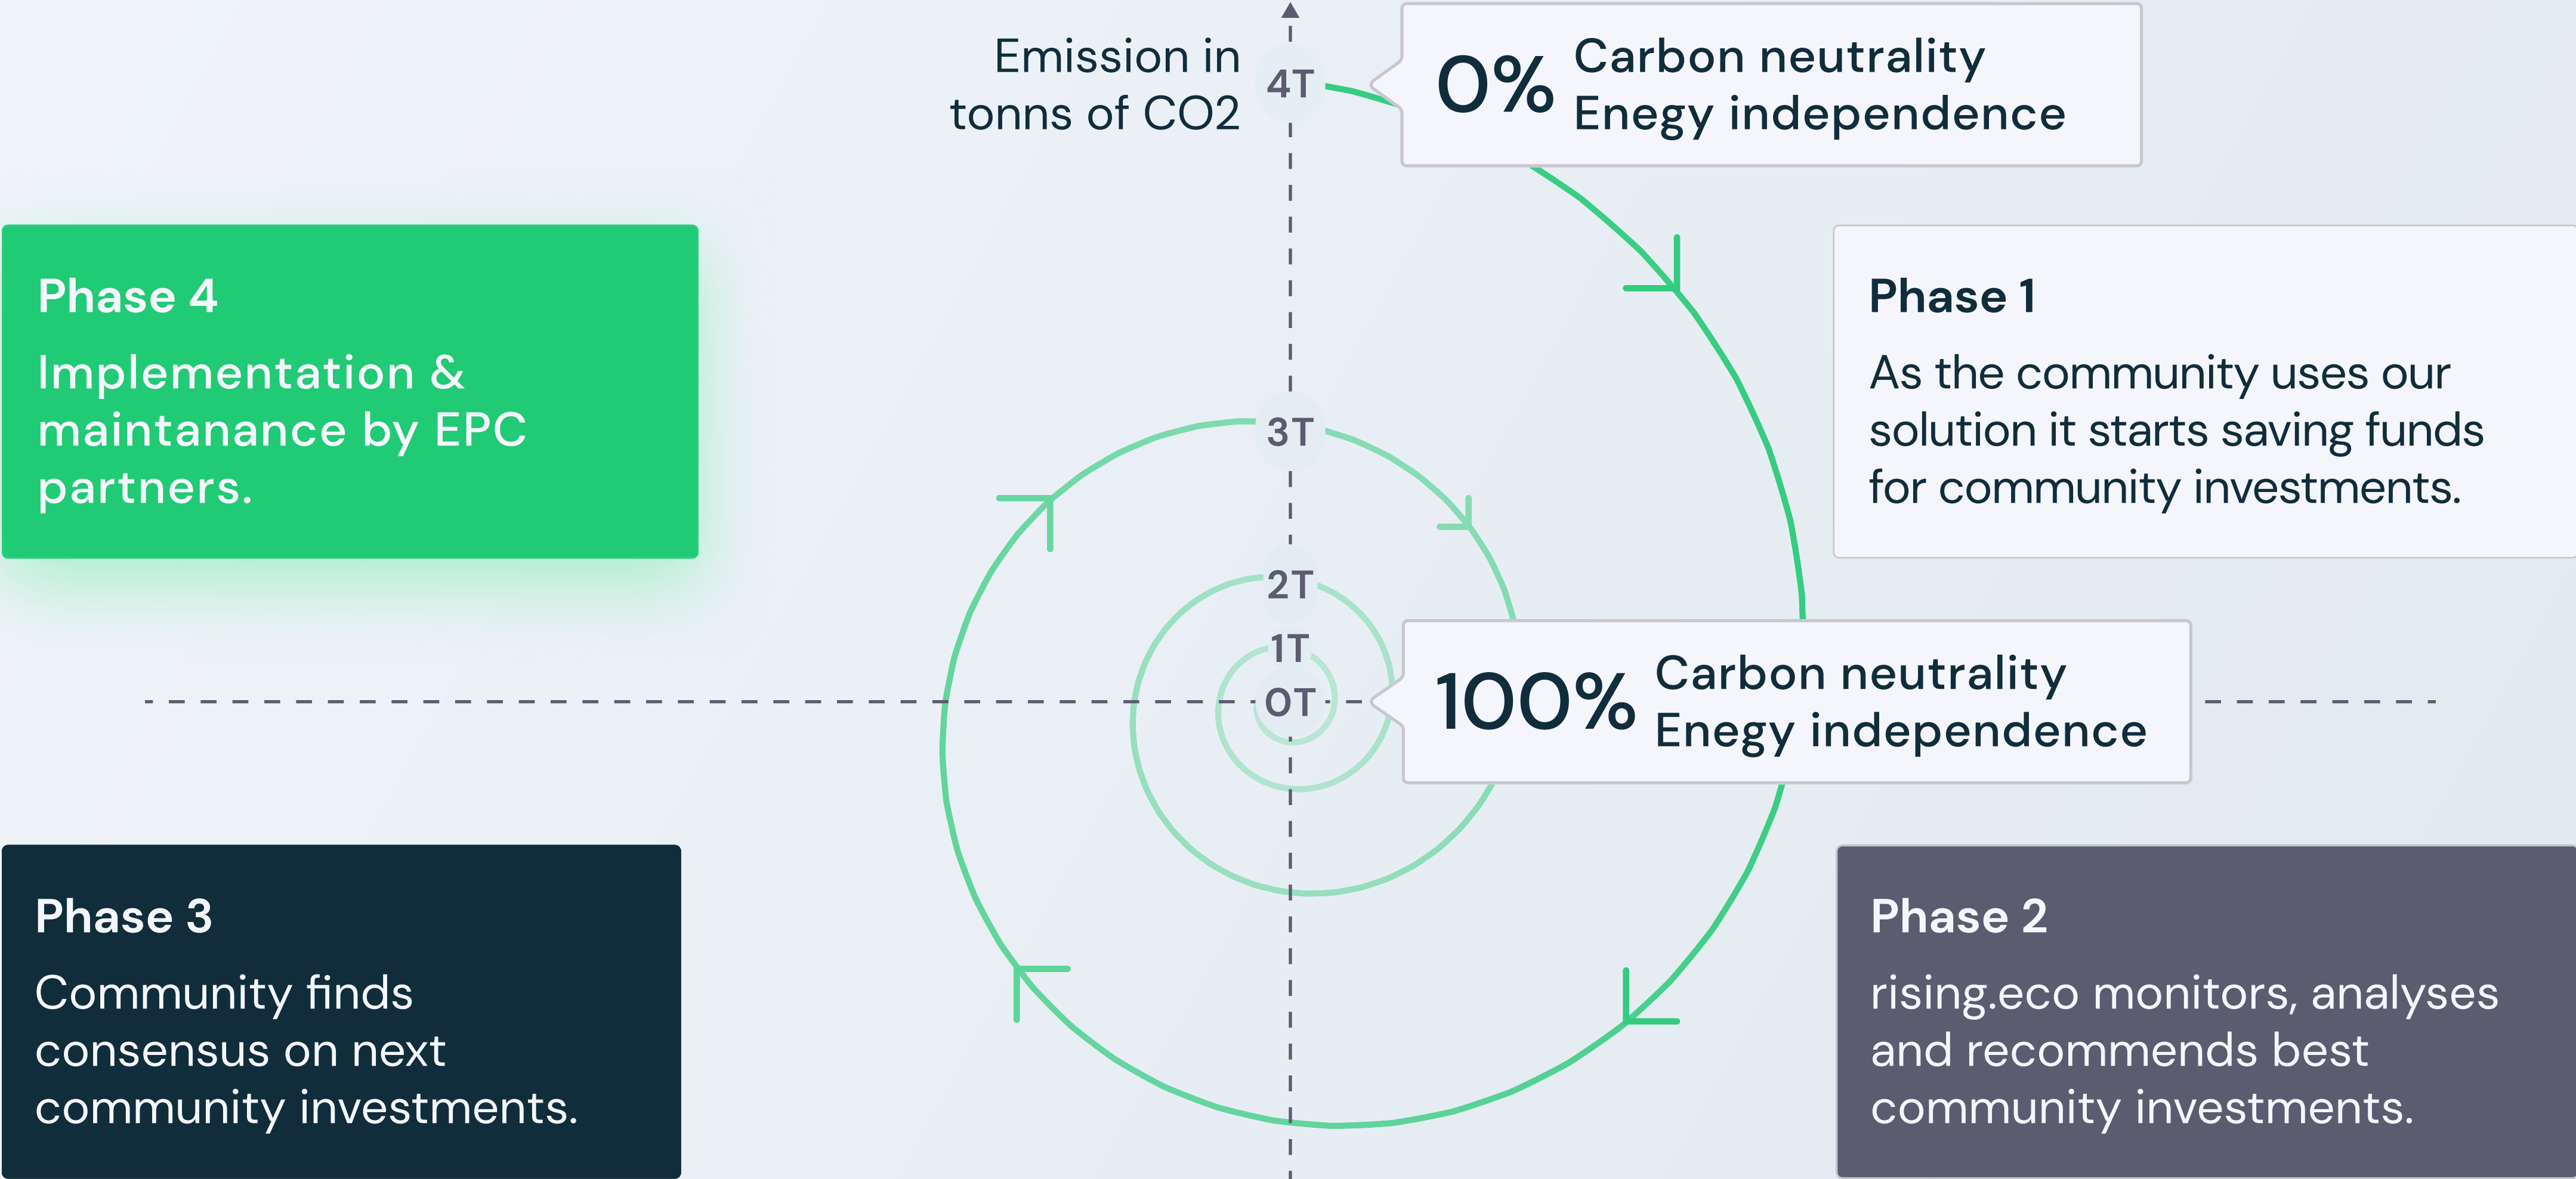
Emission in tonns of CO2

4T

0% Carbon neutrality
Enegy independence

Phase 4

Implementation & maintanance by EPC partners.

Phase 1

As the community uses our solution it starts saving funds for community investments.

3T

2T

1T

0T

100% Carbon neutrality
Enegy independence

Phase 3

Community finds consensus on next community investments.

Phase 2

rising.eco monitors, analyses and recommends best community investments.